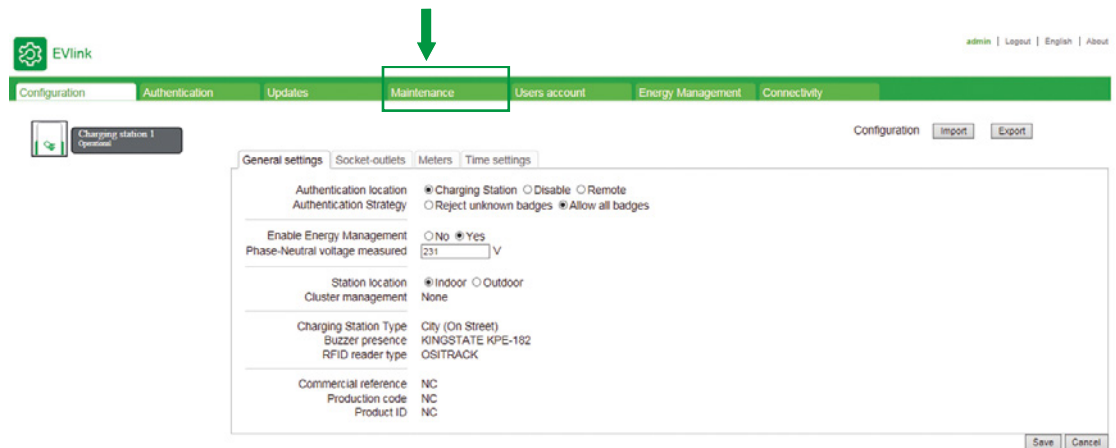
EVlink

admin | Logout | English | About

Configuration | Authentication | Updates | Maintenance | Users account | Energy Management | Connectivity

Charging station 1
Operational

Configuration Import Export

General settings | Socket-outlets | Meters | Time settings

Authentication location ◉Charging Station ○Disable ○Remote
Authentication Strategy ○Reject unknown badges ◉Allow all badges

Enable Energy Management ○No ◉Yes
Phase-Neutral voltage measured 231 V

Station location ◉Indoor ○Outdoor
Cluster management None

Charging Station Type City (On Street)
Buzzer presence KINGSTATE KPE-182
RFID reader type OSITRACK

Commercial reference NC
Production code NC
Product ID NC

Save Cancel